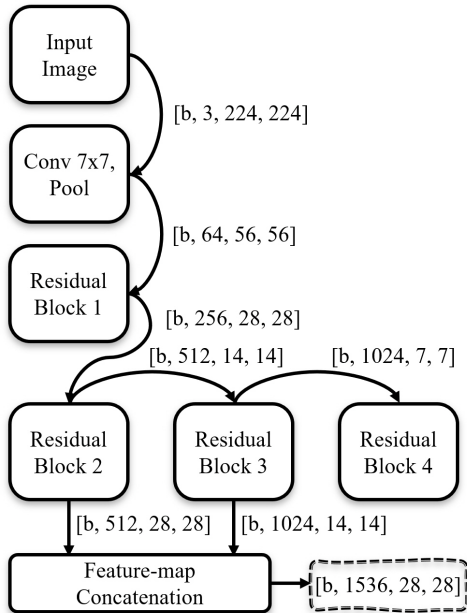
Input Image

[b, 3, 224, 224]

Conv 7x7, Pool

[b, 64, 56, 56]

Residual Block 1

[b, 256, 28, 28]

[b, 512, 14, 14]

[b, 1024, 7, 7]

Residual Block 2

Residual Block 3

Residual Block 4

[b, 512, 28, 28]

[b, 1024, 14, 14]

Feature-map Concatenation

[b, 1536, 28, 28]